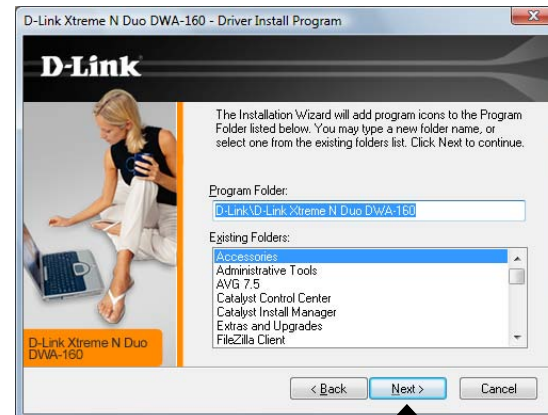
D-Link Xtreme N Duo DWA-160 - Driver Install Program

D-Link

The Installation Wizard will add program icons to the Program Folder listed below. You may type a new folder name, or select one from the existing folders list. Click Next to continue.

Program Folder:
D-Link\D-Link Xtreme N Duo DWA-160

Existing Folders:
Accessories
Administrative Tools
AVG 7.5
Catalyst Control Center
Catalyst Install Manager
Extras and Upgrades
FileZilla Client

D-Link Xtreme N Duo DWA-160

< Back
Next >
Cancel